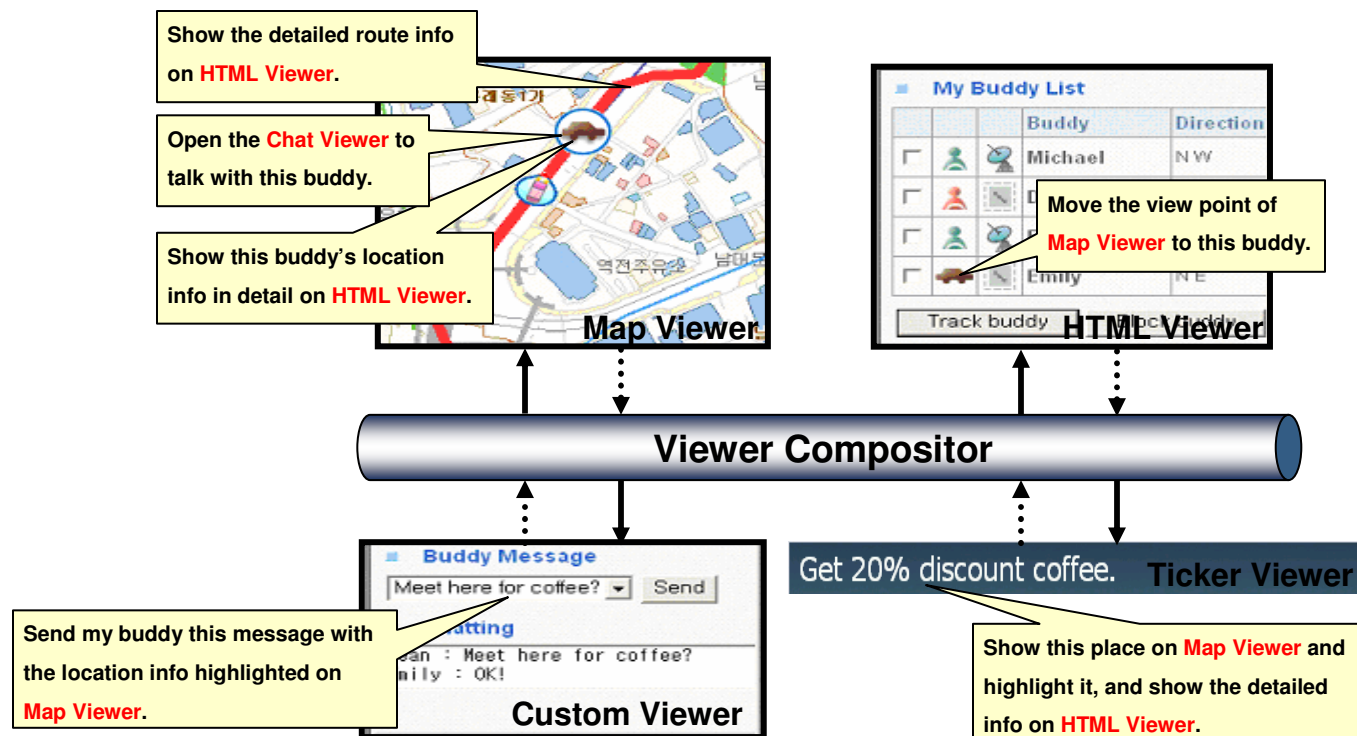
Show the detailed route info on HTML Viewer.

Open the Chat Viewer to talk with this buddy.

Show this buddy's location info in detail on HTML Viewer.

계동1가

역전주유소

남대문

Map Viewer

My Buddy List

| | | | Buddy | Direction |
|---|---|---|---|---|
| | | | Michael | NW |
| | | | D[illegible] | |
| | | | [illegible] | |
| | | | Emily | NE |

Move the view point of Map Viewer to this buddy.

Track buddy

Block buddy

HTML Viewer

Viewer Compositor

Buddy Message

Meet here for coffee?

Send

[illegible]atting

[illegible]an : Meet here for coffee?
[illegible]mily : OK!

Send my buddy this message with the location info highlighted on Map Viewer.

Custom Viewer

Get 20% discount coffee.

Ticker Viewer

Show this place on Map Viewer and highlight it, and show the detailed info on HTML Viewer.